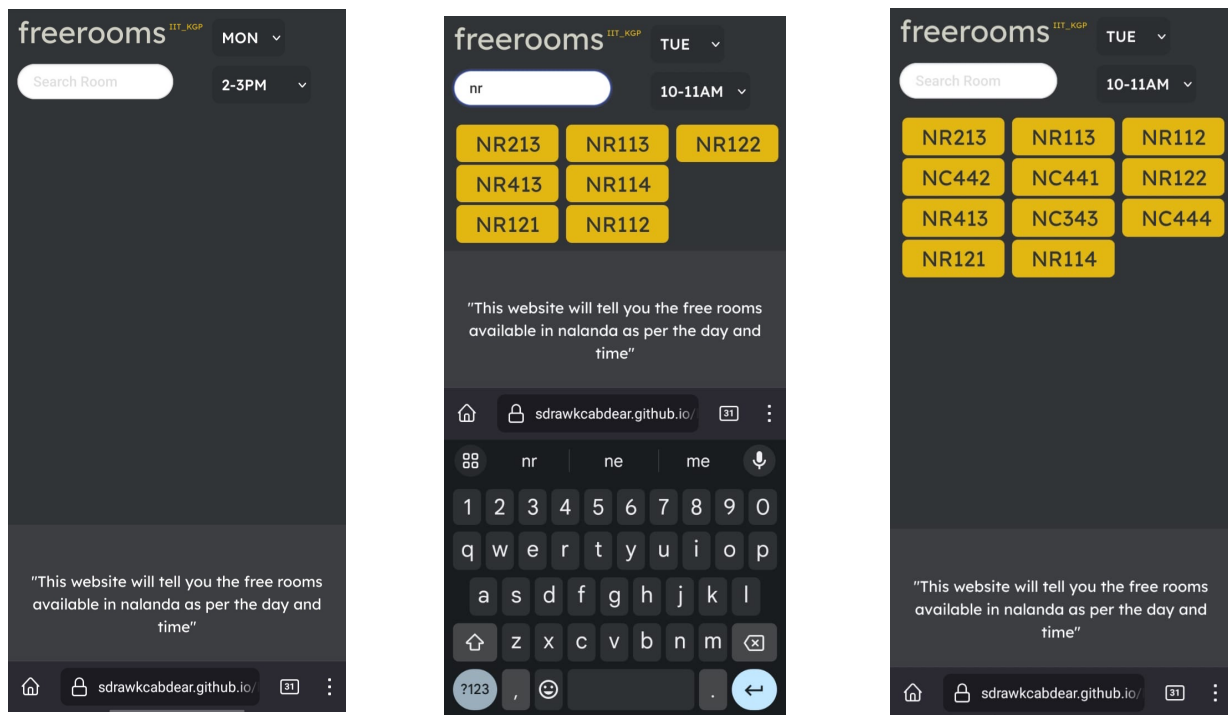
freerooms IIT_KGP
MON
Search Room
2-3PM

"This website will tell you the free rooms available in nalanda as per the day and time"

sdrawkcabdear.github.io/
31

freerooms IIT_KGP
TUE
nr
10-11AM

NR213 NR113 NR122
NR413 NR114
NR121 NR112

"This website will tell you the free rooms available in nalanda as per the day and time"

sdrawkcabdear.github.io/
31

nr ne me

1 2 3 4 5 6 7 8 9 0
q w e r t y u i o p
a s d f g h j k l
z x c v b n m
?123 ,  .

freerooms IIT_KGP
TUE
Search Room
10-11AM

NR213 NR113 NR112
NC442 NC441 NR122
NR413 NC343 NC444
NR121 NR114

"This website will tell you the free rooms available in nalanda as per the day and time"

sdrawkcabdear.github.io/
31